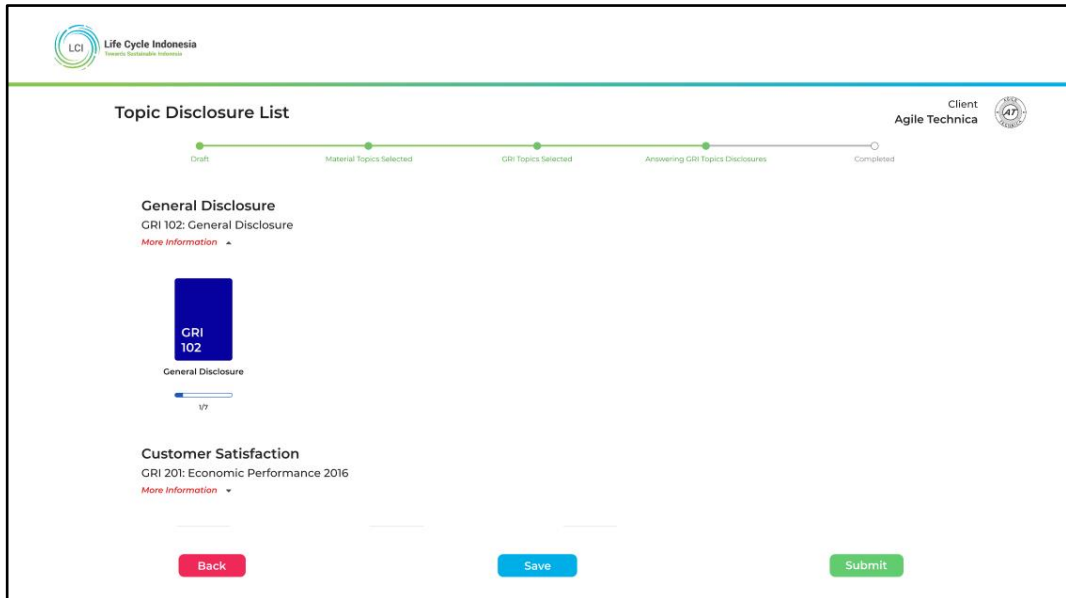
LCI Life Cycle Indonesia
Towards Sustainable Indonesia

Topic Disclosure List

Client
Agile Technica

AT

Draft
Material Topics Selected
GRI Topics Selected
Answering GRI Topics Disclosures
Completed

General Disclosure
GRI 102: General Disclosure
More Information

GRI 102
General Disclosure
1/7

Customer Satisfaction
GRI 201: Economic Performance 2016
More Information

Back
Save
Submit